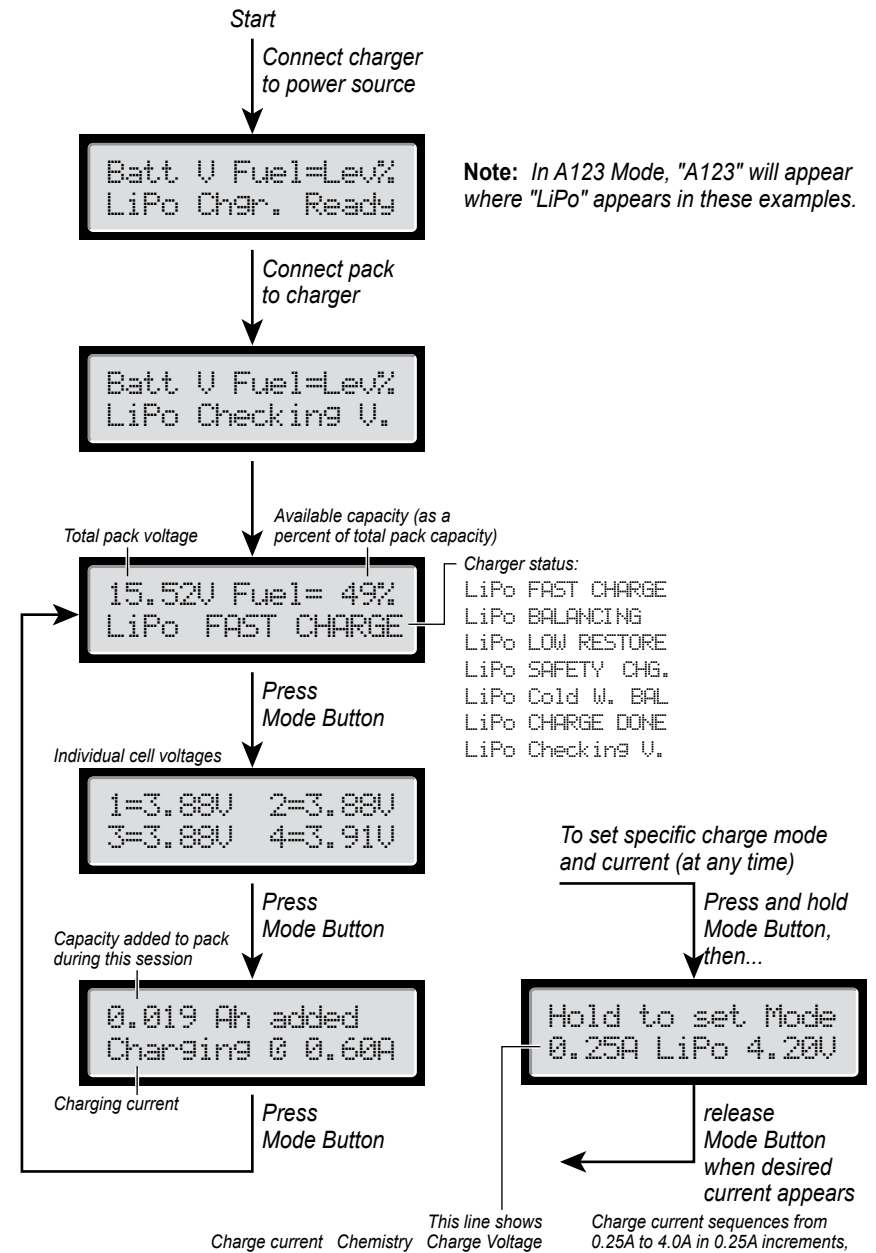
Start

Connect charger to power source

Batt V Fuel=Lev%
LiPo Chgr. Ready

**Note:** In A123 Mode, "A123" will appear where "LiPo" appears in these examples.

Connect pack to charger

Batt V Fuel=Lev%
LiPo Checking V.

Total pack voltage

Available capacity (as a percent of total pack capacity)

15.52V Fuel= 49%
LiPo FAST CHARGE

Charger status:
LiPo FAST CHARGE
LiPo BALANCING
LiPo LOW RESTORE
LiPo SAFETY CHG.
LiPo Cold W. BAL
LiPo CHARGE DONE
LiPo Checking V.

Press Mode Button

Individual cell voltages

1=3.88V 2=3.88V
3=3.88V 4=3.91V

Press Mode Button

Capacity added to pack during this session

0.019 Ah added
Charging @ 0.60A

Charging current

Press Mode Button

To set specific charge mode and current (at any time)

Press and hold Mode Button, then...

Hold to set Mode
0.25A LiPo 4.20V

release Mode Button when desired current appears

Charge current Chemistry

This line shows Charge Voltage

Charge current sequences from 0.25A to 4.0A in 0.25A increments,